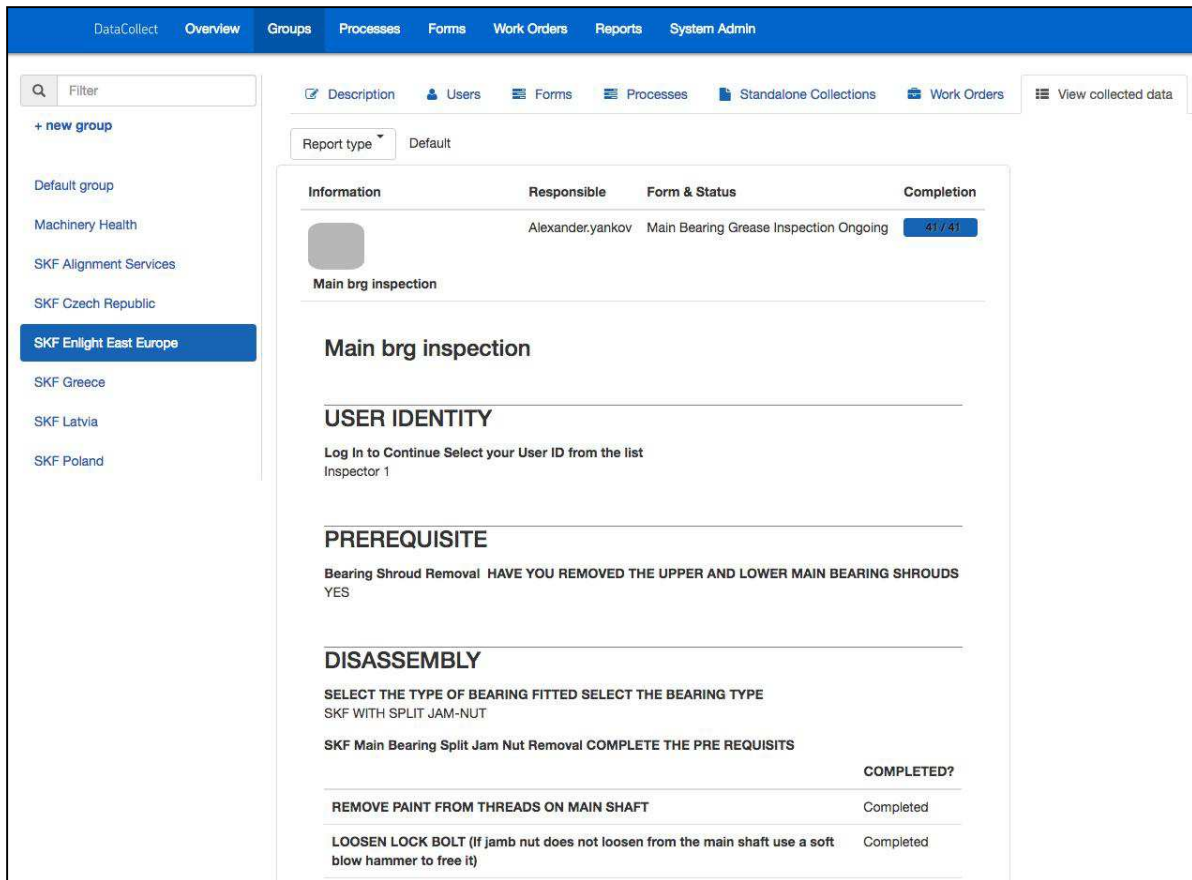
DataCollect Overview Groups Processes Forms Work Orders Reports System Admin

Filter

+ new group

Default group

Machinery Health

SKF Alignment Services

SKF Czech Republic

SKF Enlight East Europe

SKF Greece

SKF Latvia

SKF Poland

Description Users Forms Processes Standalone Collections Work Orders View collected data

Report type Default

| Information | Responsible | Form & Status | Completion |
|---|---|---|---|
| Main brg inspection | Alexander.yankov | Main Bearing Grease Inspection Ongoing | 41 / 41 |

Main brg inspection

USER IDENTITY

Log In to Continue Select your User ID from the list
Inspector 1

PREREQUISITE

Bearing Shroud Removal HAVE YOU REMOVED THE UPPER AND LOWER MAIN BEARING SHROUDS
YES

DISASSEMBLY

SELECT THE TYPE OF BEARING FITTED SELECT THE BEARING TYPE
SKF WITH SPLIT JAM-NUT

SKF Main Bearing Split Jam Nut Removal COMPLETE THE PRE REQUISITS

| | COMPLETED? |
|---|---|
| REMOVE PAINT FROM THREADS ON MAIN SHAFT | Completed |
| LOOSEN LOCK BOLT (If jamb nut does not loosen from the main shaft use a soft blow hammer to free it) | Completed |